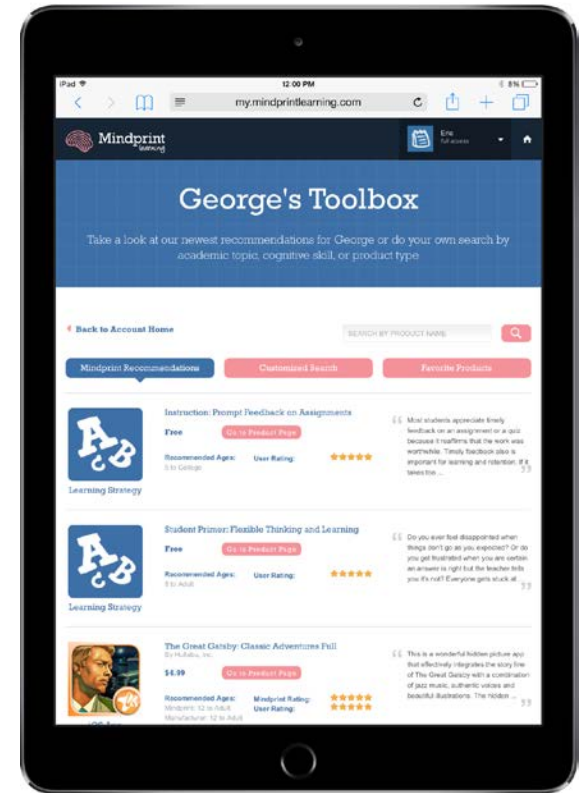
iPad 12:00 PM 8%

my.mindprintlearning.com

Mindprint learning

Eric Full access

George's Toolbox

Take a look at our newest recommendations for George or do your own search by academic topic, cognitive skill, or product type

Back to Account Home

SEARCH BY PRODUCT NAME

Mindprint Recommendations

Customized Search

Favorite Products

Learning Strategy

Instruction: Prompt Feedback on Assignments

Free

Go to Product Page

Recommended Ages: 5 to College

User Rating:

Most students appreciate timely feedback on an assignment or a quiz because it reaffirms that the work was worthwhile. Timely feedback also is important for learning and retention. If it takes too ...

Learning Strategy

Student Primer: Flexible Thinking and Learning

Free

Go to Product Page

Recommended Ages: 5 to Adult

User Rating:

Do you ever feel disappointed when things don't go as you expected? Or do you get frustrated when you are certain an answer is right but the teacher tells you it's not? Everyone gets stuck at...

The Great Gatsby: Classic Adventures Full

By Hullabu, Inc.

$4.99

Go to Product Page

Recommended Ages: Mindprint: 12 to Adult Manufacturer: 12 to Adult

Mindprint Rating:

User Rating:

This is a wonderful hidden picture app that effectively integrates the story line of The Great Gatsby with a combination of jazz music, authentic voices and beautiful illustrations. The hidden ...

iOS App